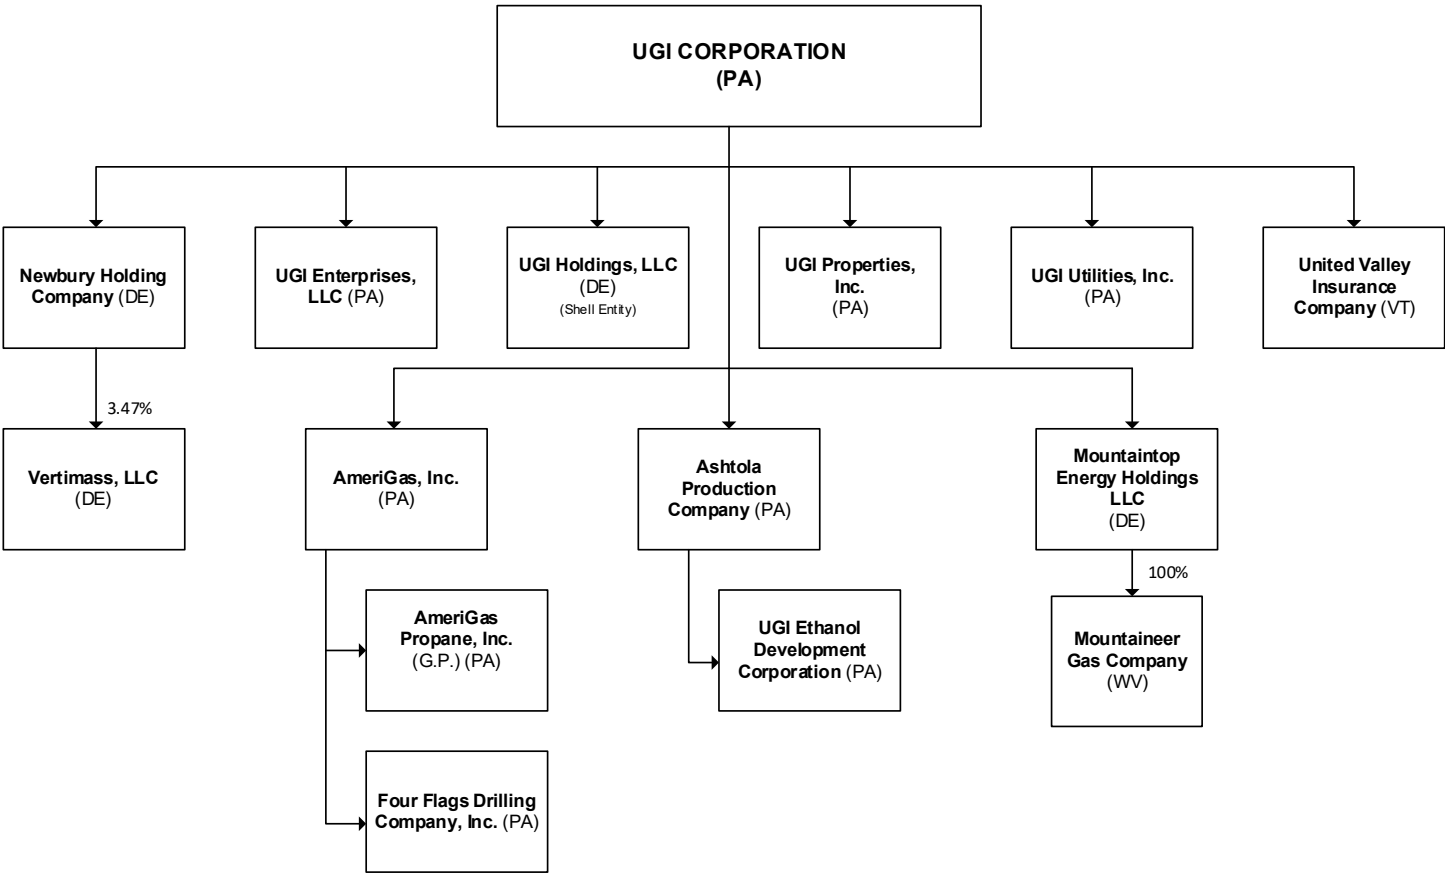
UGI CORPORATION
(PA)

Newbury Holding Company (DE)

UGI Enterprises, LLC (PA)

UGI Holdings, LLC
(DE)
(Shell Entity)

UGI Properties, Inc.
(PA)

UGI Utilities, Inc.
(PA)

United Valley Insurance Company (VT)

3.47%

Vertimass, LLC
(DE)

AmeriGas, Inc.
(PA)

Ashtola Production Company (PA)

Mountaintop Energy Holdings LLC
(DE)

100%

AmeriGas Propane, Inc.
(G.P.) (PA)

UGI Ethanol Development Corporation (PA)

Mountaineer Gas Company
(WV)

Four Flags Drilling Company, Inc. (PA)